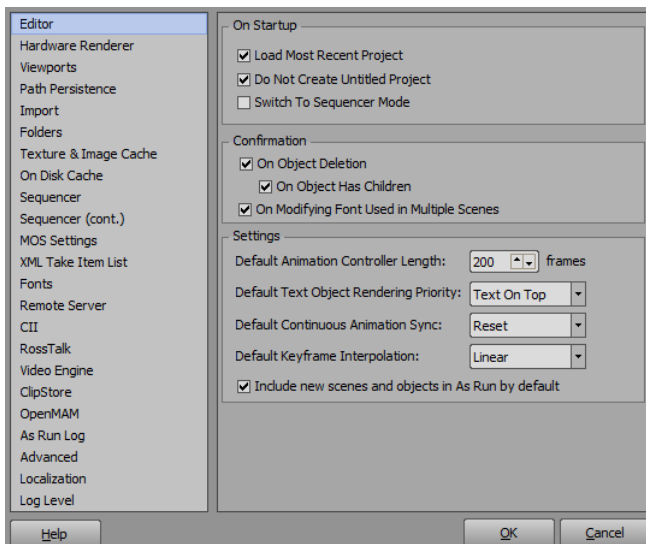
Editor
Hardware Renderer
Viewports
Path Persistence
Import
Folders
Texture & Image Cache
On Disk Cache
Sequencer
Sequencer (cont.)
MOS Settings
XML Take Item List
Fonts
Remote Server
CII
RossTalk
Video Engine
ClipStore
OpenMAM
As Run Log
Advanced
Localization
Log Level

On Startup
Load Most Recent Project
Do Not Create Untitled Project
Switch To Sequencer Mode

Confirmation
On Object Deletion
On Object Has Children
On Modifying Font Used in Multiple Scenes

Settings
Default Animation Controller Length: 200 frames
Default Text Object Rendering Priority: Text On Top
Default Continuous Animation Sync: Reset
Default Keyframe Interpolation: Linear
Include new scenes and objects in As Run by default

Help
OK
Cancel